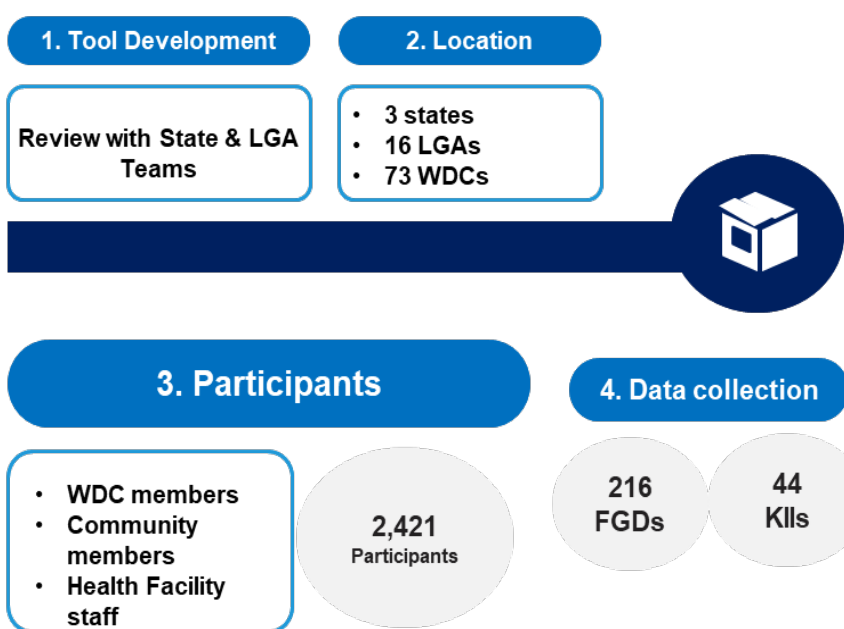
1. Tool Development

Review with State & LGA Teams

2. Location

- 3 states
- 16 LGAs
- 73 WDCs

3. Participants

- WDC members
- Community members
- Health Facility staff

2,421
Participants

4. Data collection

216
FGDs

44
KIIs